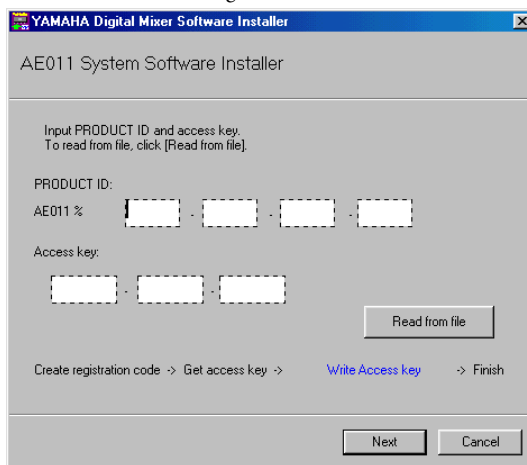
YAMAHA Digital Mixer Software Installer

AE011 System Software Installer

Input PRODUCT ID and access key.
To read from file, click [Read from file].

PRODUCT ID:

AE011 % - - -

Access key:

- -

Read from file

Create registration code -> Get access key -> Write Access key -> Finish

Next

Cancel